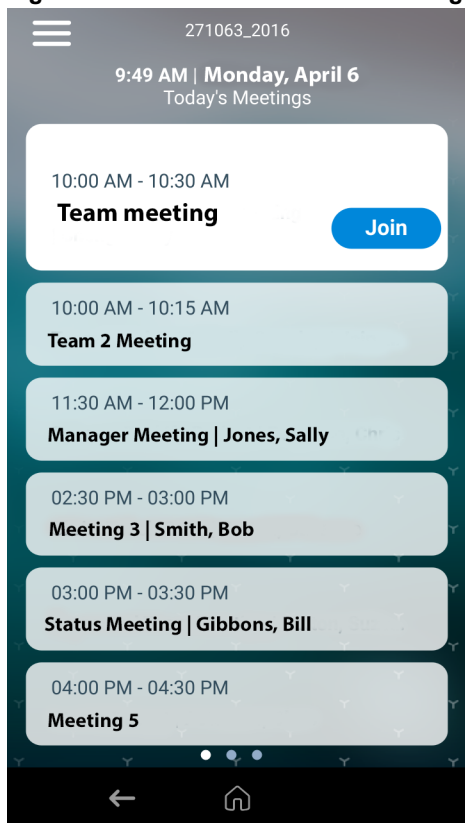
271063_2016

9:49 AM | Monday, April 6
Today's Meetings

10:00 AM - 10:30 AM
Team meeting
Join

10:00 AM - 10:15 AM
Team 2 Meeting

11:30 AM - 12:00 PM
Manager Meeting | Jones, Sally

02:30 PM - 03:00 PM
Meeting 3 | Smith, Bob

03:00 PM - 03:30 PM
Status Meeting | Gibbons, Bill

04:00 PM - 04:30 PM
Meeting 5